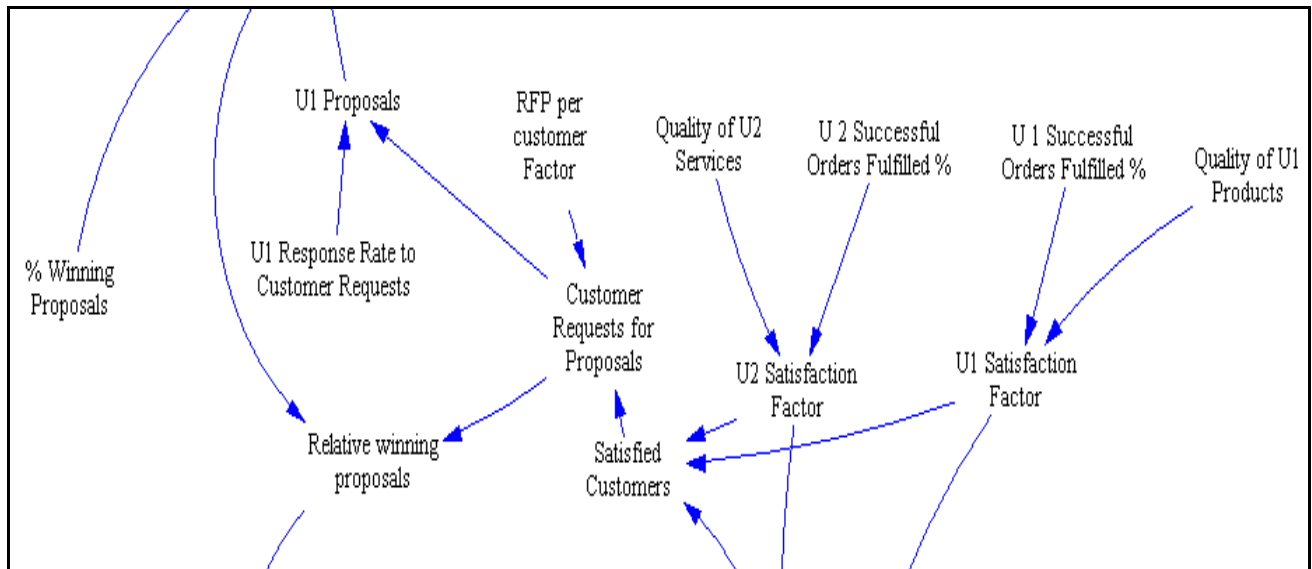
U1 Proposals

RFP per customer Factor

Quality of U2 Services

U 2 Successful Orders Fulfilled %

U 1 Successful Orders Fulfilled %

Quality of U1 Products

% Winning Proposals

U1 Response Rate to Customer Requests

Customer Requests for Proposals

U2 Satisfaction Factor

U1 Satisfaction Factor

Relative winning proposals

Satisfied Customers